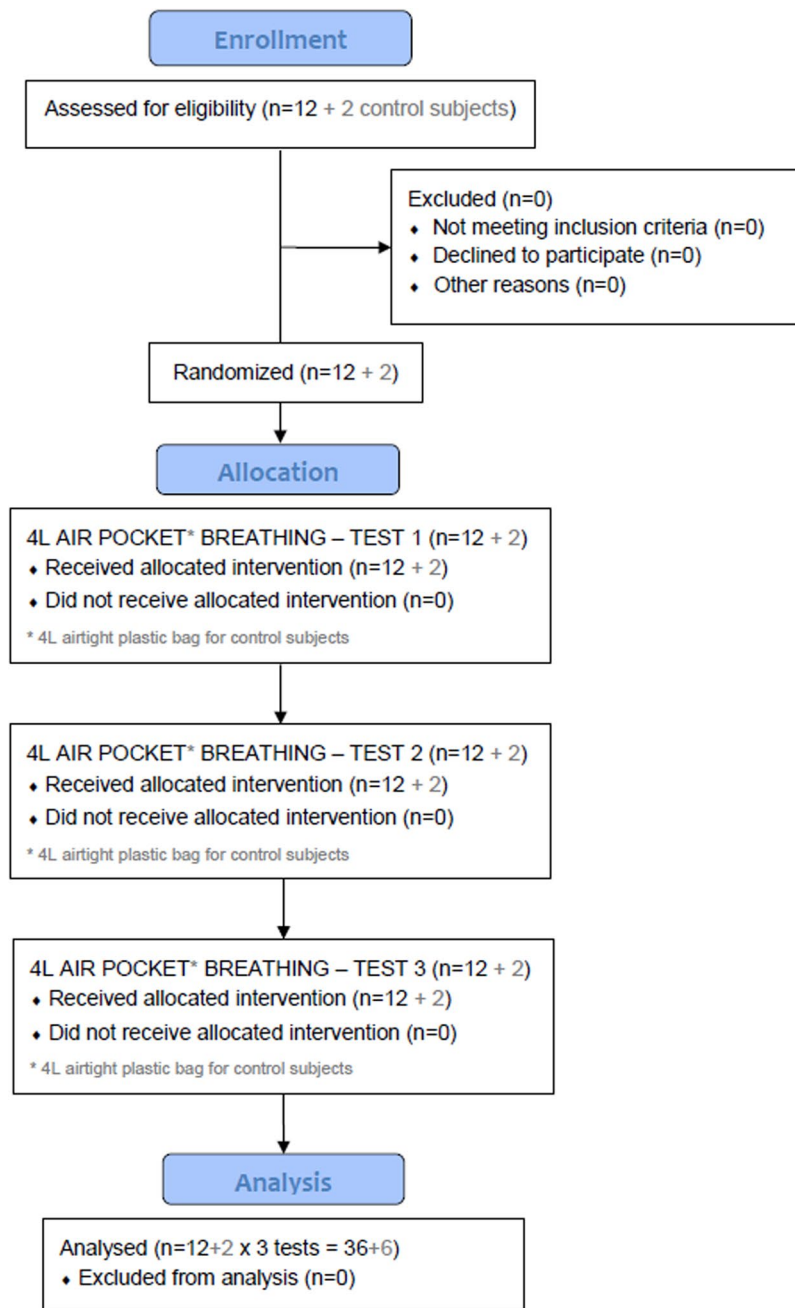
Enrollment

Assessed for eligibility (n=12 + 2 control subjects)

Excluded (n=0)
- Not meeting inclusion criteria (n=0)
- Declined to participate (n=0)
- Other reasons (n=0)

Randomized (n=12 + 2)

Allocation

4L AIR POCKET* BREATHING – TEST 1 (n=12 + 2)
- Received allocated intervention (n=12 + 2)
- Did not receive allocated intervention (n=0)

* 4L airtight plastic bag for control subjects

4L AIR POCKET* BREATHING – TEST 2 (n=12 + 2)
- Received allocated intervention (n=12 + 2)
- Did not receive allocated intervention (n=0)

* 4L airtight plastic bag for control subjects

4L AIR POCKET* BREATHING – TEST 3 (n=12 + 2)
- Received allocated intervention (n=12 + 2)
- Did not receive allocated intervention (n=0)

* 4L airtight plastic bag for control subjects

Analysis

Analysed (n=12+2 x 3 tests = 36+6)
- Excluded from analysis (n=0)